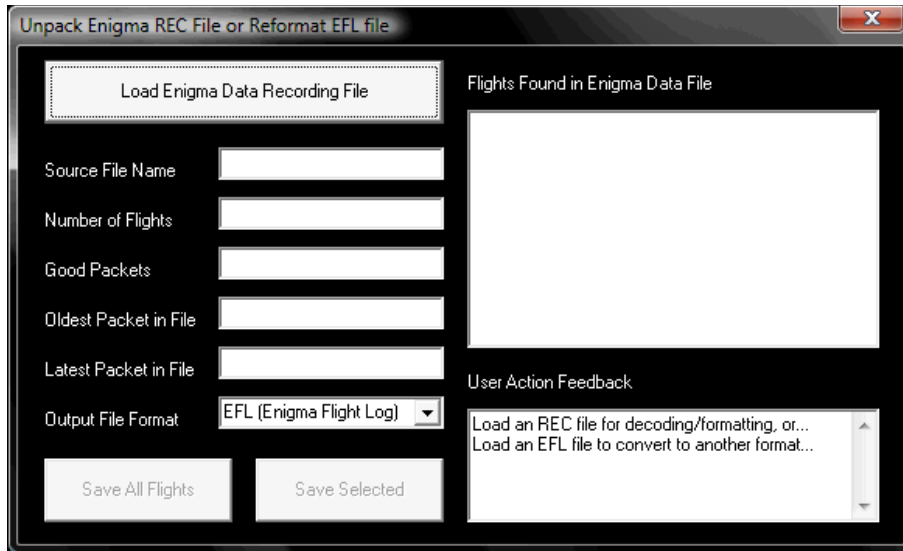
Unpack Enigma REC File or Reformat EFL file

Load Enigma Data Recording File

Flights Found in Enigma Data File

Source File Name

Number of Flights

Good Packets

Oldest Packet in File

Latest Packet in File

User Action Feedback

Output File Format

EFL (Enigma Flight Log)

Load an REC file for decoding/formatting, or...
Load an EFL file to convert to another format...

Save All Flights

Save Selected